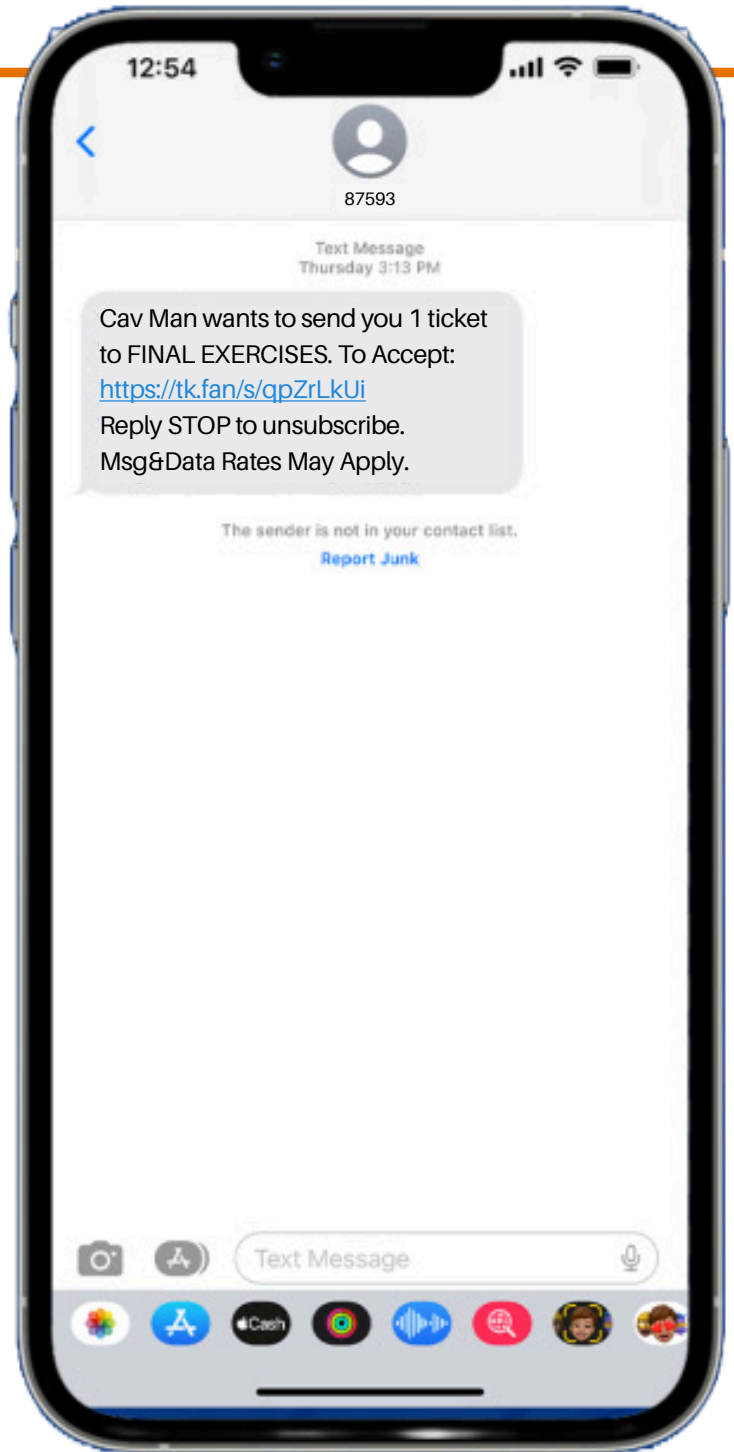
12:54

87593

Text Message
Thursday 3:13 PM

Cav Man wants to send you 1 ticket to FINAL EXERCISES. To Accept: https://tk.fan/s/qpZrLkUi
Reply STOP to unsubscribe.
Msg&Data Rates May Apply.

The sender is not in your contact list.
Report Junk

Text Message

Cash